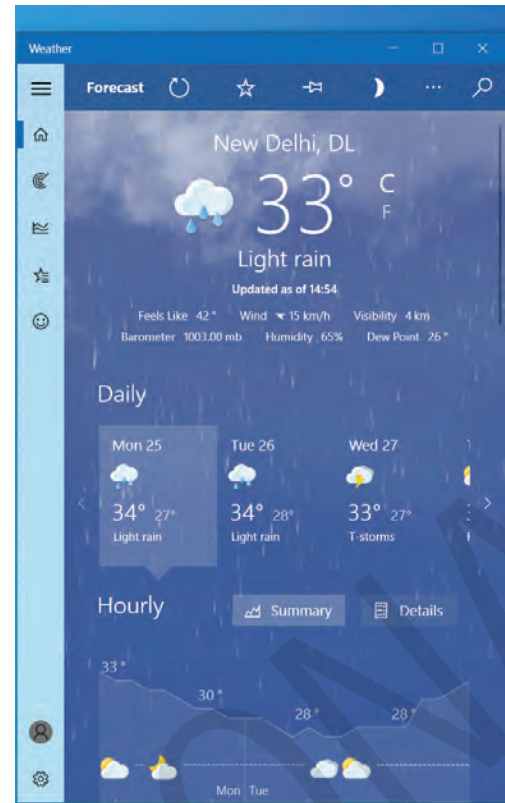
Weather

Forecast

New Delhi, DL

33° C
F

Light rain

Updated as of 14:54

Feels Like 42° Wind 15 km/h Visibility 4 km
Barometer 1003.00 mb Humidity 65% Dew Point 26°

Daily

Mon 25
34° 27°
Light rain

Tue 26
34° 28°
Light rain

Wed 27
33° 27°
T-storms

Hourly

Summary

Details

33°
30°
28°
28°

Mon Tue